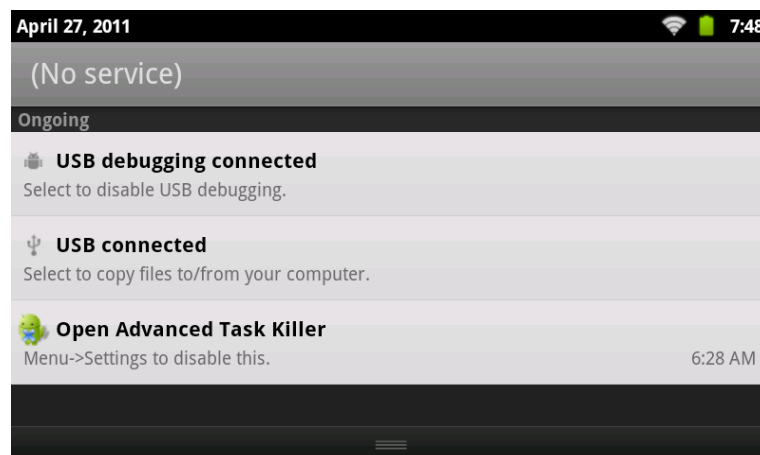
April 27, 2011

7:48

(No service)

Ongoing

USB debugging connected
Select to disable USB debugging.

USB connected
Select to copy files to/from your computer.

Open Advanced Task Killer
Menu->Settings to disable this.

6:28 AM